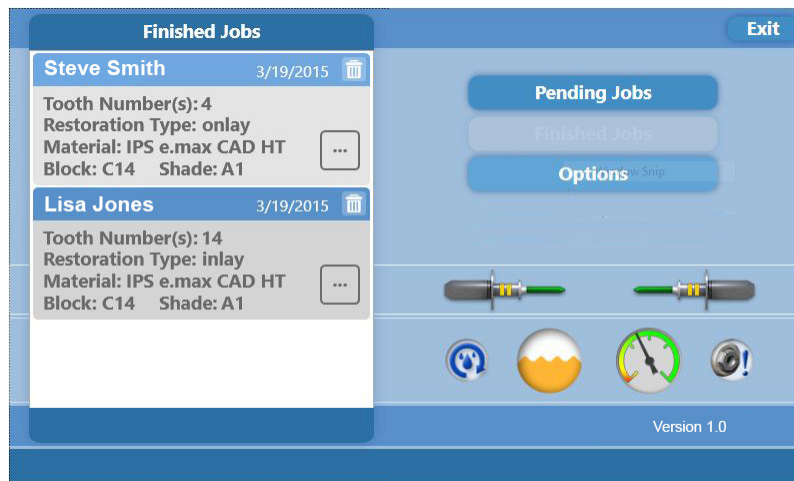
Finished Jobs

Steve Smith 3/19/2015

Tooth Number(s): 4
Restoration Type: onlay
Material: IPS e.max CAD HT
Block: C14 Shade: A1

...

Lisa Jones 3/19/2015

Tooth Number(s): 14
Restoration Type: inlay
Material: IPS e.max CAD HT
Block: C14 Shade: A1

...

Exit

Pending Jobs

Finished Jobs

Options

Version 1.0